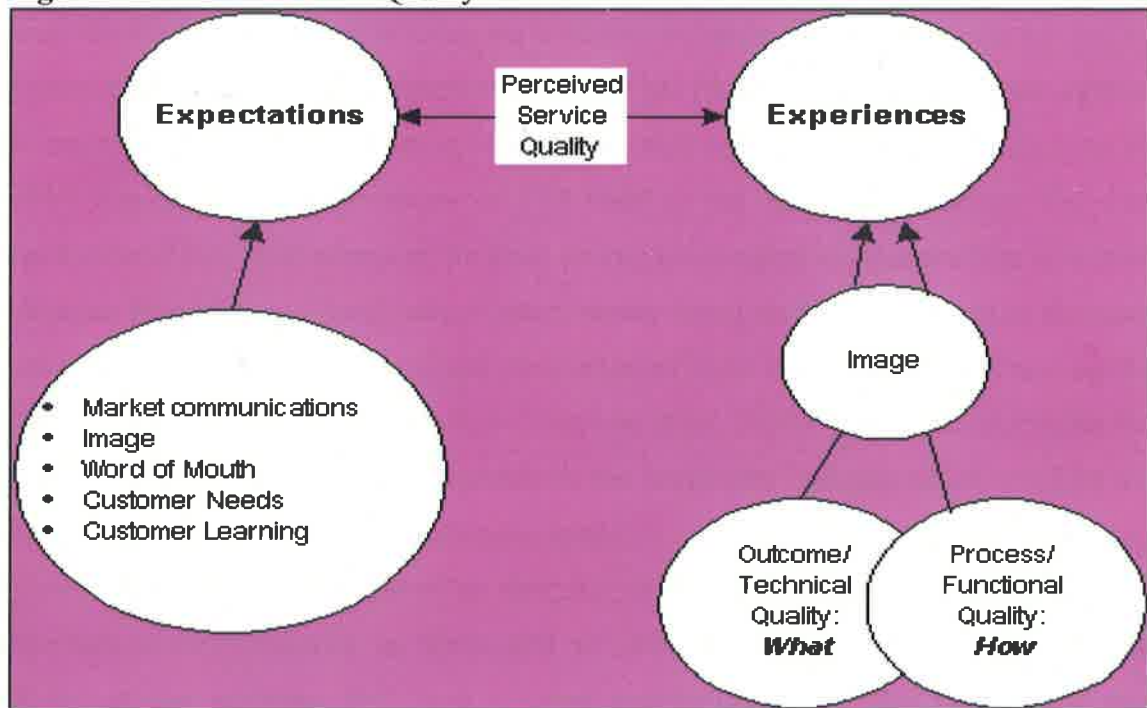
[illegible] Q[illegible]y

Expectations

Perceived Service Quality

Experiences

- Market communications
- Image
- Word of Mouth
- Customer Needs
- Customer Learning

Image

Outcome/ Technical Quality: ***What***

Process/ Functional Quality: ***How***